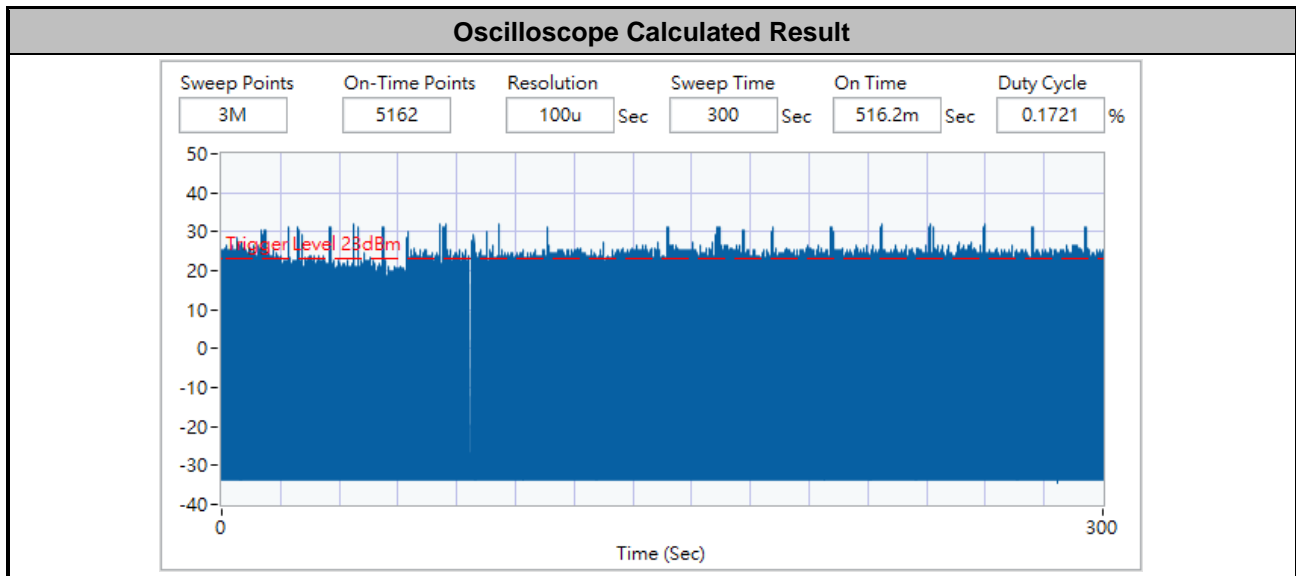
Oscilloscope Calculated Result

| Sweep Points | On-Time Points | Resolution | Sweep Time | On Time | Duty Cycle |
|---|---|---|---|---|---|
| 3M | 5162 | 100u Sec | 300 Sec | 516.2m Sec | 0.1721 % |

50
40
30
20
10
0
-10
-20
-30
-40

Trigger Level 23dBm

0
300
Time (Sec)